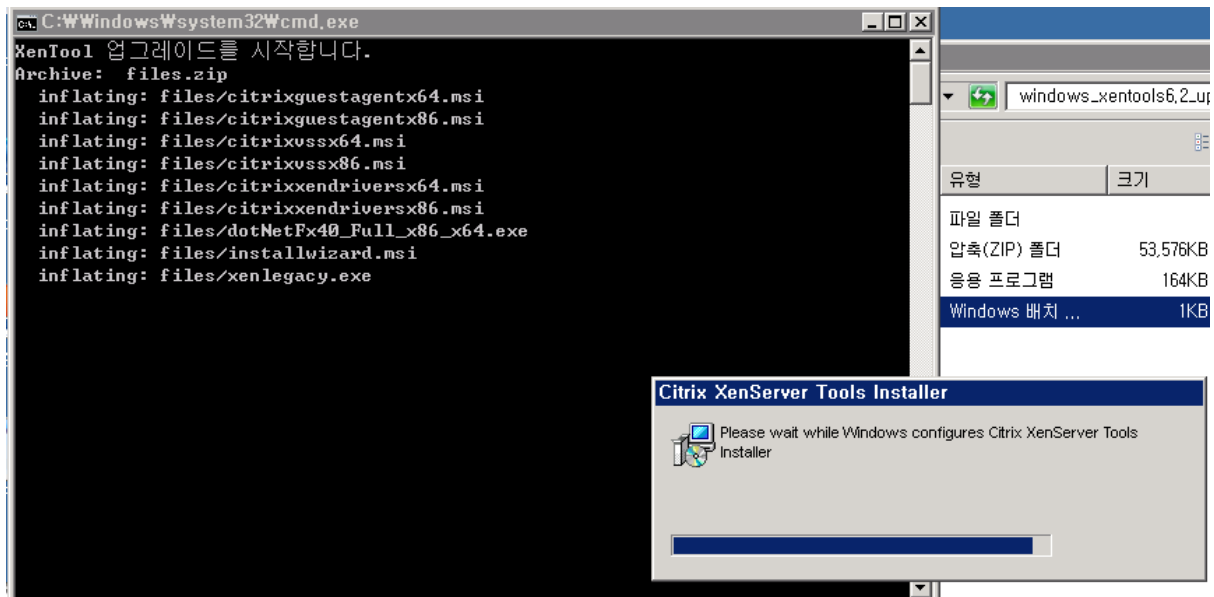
C:\Windows\system32\cmd.exe
XenTool 업그레이드를 시작합니다.
Archive: files.zip
inflating: files/citrixguestagentx64.msi
inflating: files/citrixguestagentx86.msi
inflating: files/citrixvssx64.msi
inflating: files/citrixvssx86.msi
inflating: files/citrixxendriversx64.msi
inflating: files/citrixxendriversx86.msi
inflating: files/dotNetFx40_Full_x86_x64.exe
inflating: files/installwizard.msi
inflating: files/xenlegacy.exe

windows_xentools6,2_up

| 유형 | 크기 |
|---|---|
| 파일 폴더 | |
| 압축(ZIP) 폴더 | 53,576KB |
| 응용 프로그램 | 164KB |
| Windows 배치 ... | 1KB |

Citrix XenServer Tools Installer
Please wait while Windows configures Citrix XenServer Tools Installer